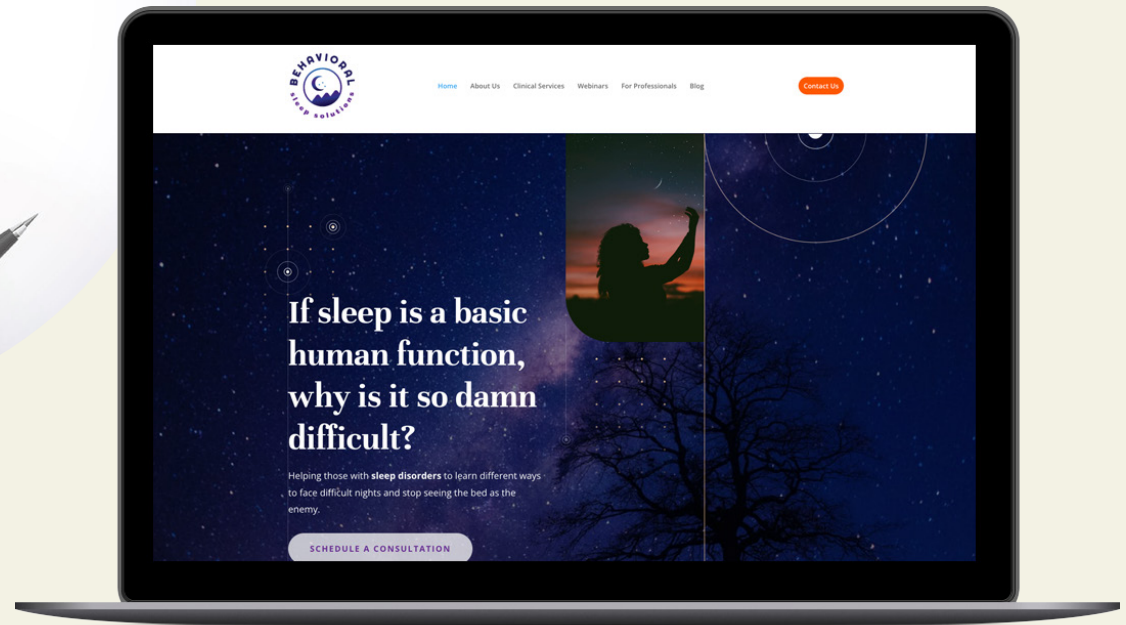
BEHAVIORAL
sleep solutions

Home About Us Clinical Services Webinars For Professionals Blog

Contact Us

If sleep is a basic human function, why is it so damn difficult?

Helping those with **sleep disorders** to learn different ways to face difficult nights and stop seeing the bed as the enemy.

SCHEDULE A CONSULTATION